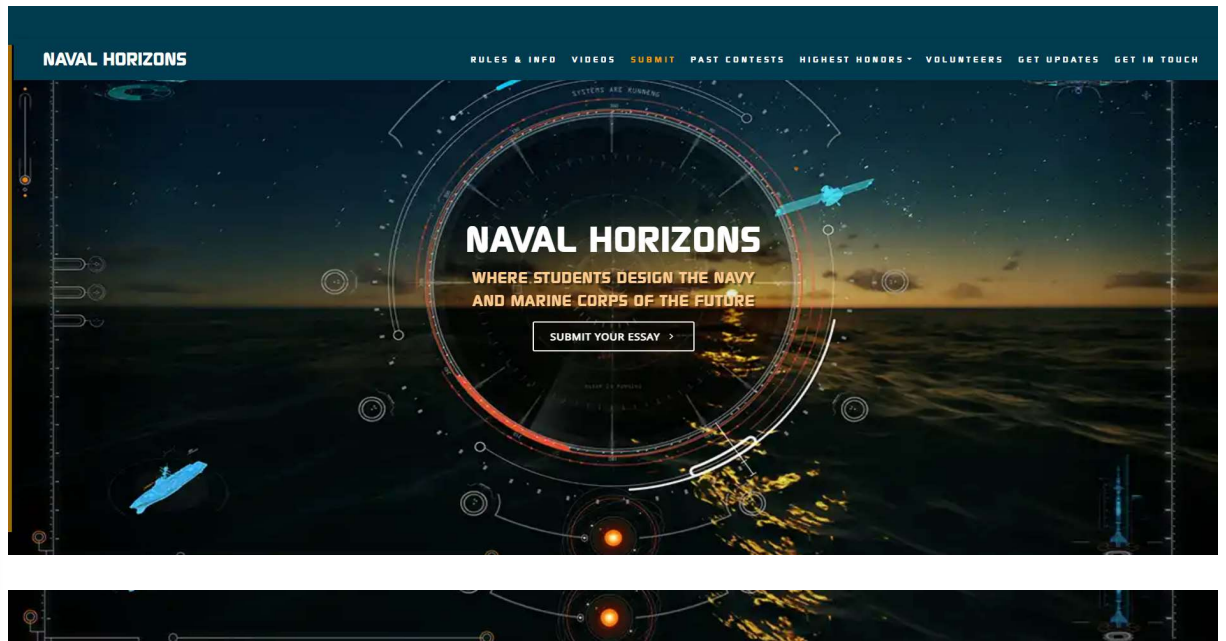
NAVAL HORIZONS

RULES & INFO VIDEOS SUBMIT PAST CONTESTS HIGHEST HONORS VOLUNTEERS GET UPDATES GET IN TOUCH

SYSTEMS ARE RUNNING

NAVAL HORIZONS

WHERE STUDENTS DESIGN THE NAVY AND MARINE CORPS OF THE FUTURE

SUBMIT YOUR ESSAY ›